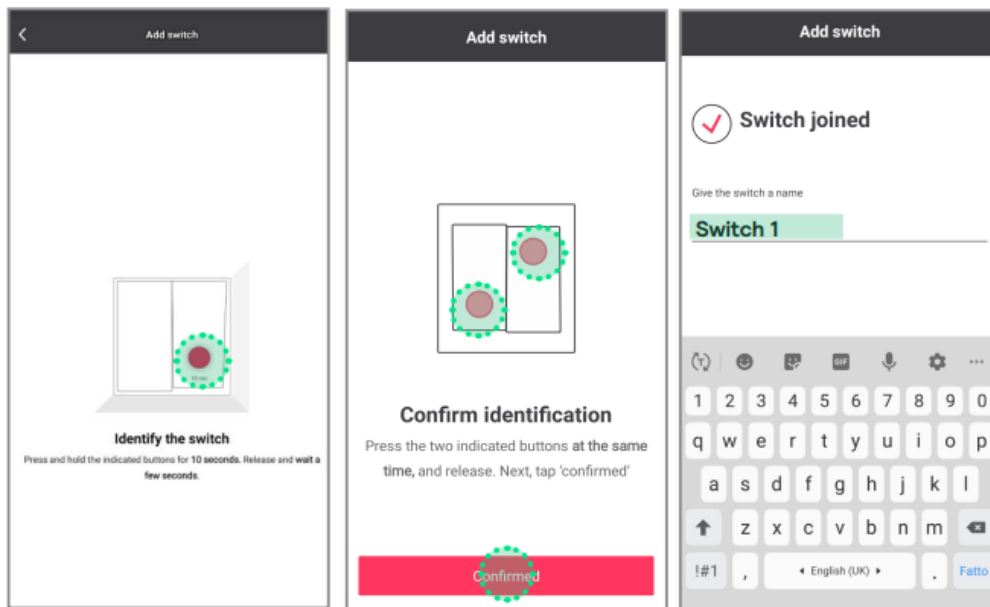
Add switch

Identify the switch

Press and hold the indicated buttons for 10 seconds. Release and wait a few seconds.

Add switch

Confirm identification

Press the two indicated buttons at the same time, and release. Next, tap 'confirmed'

Confirmed

Add switch

Switch joined

Give the switch a name

Switch 1

GIF

1 2 3 4 5 6 7 8 9 0

q w e r t y u i o p

a s d f g h j k l

z x c v b n m

!#1 , English (UK) . Fatto